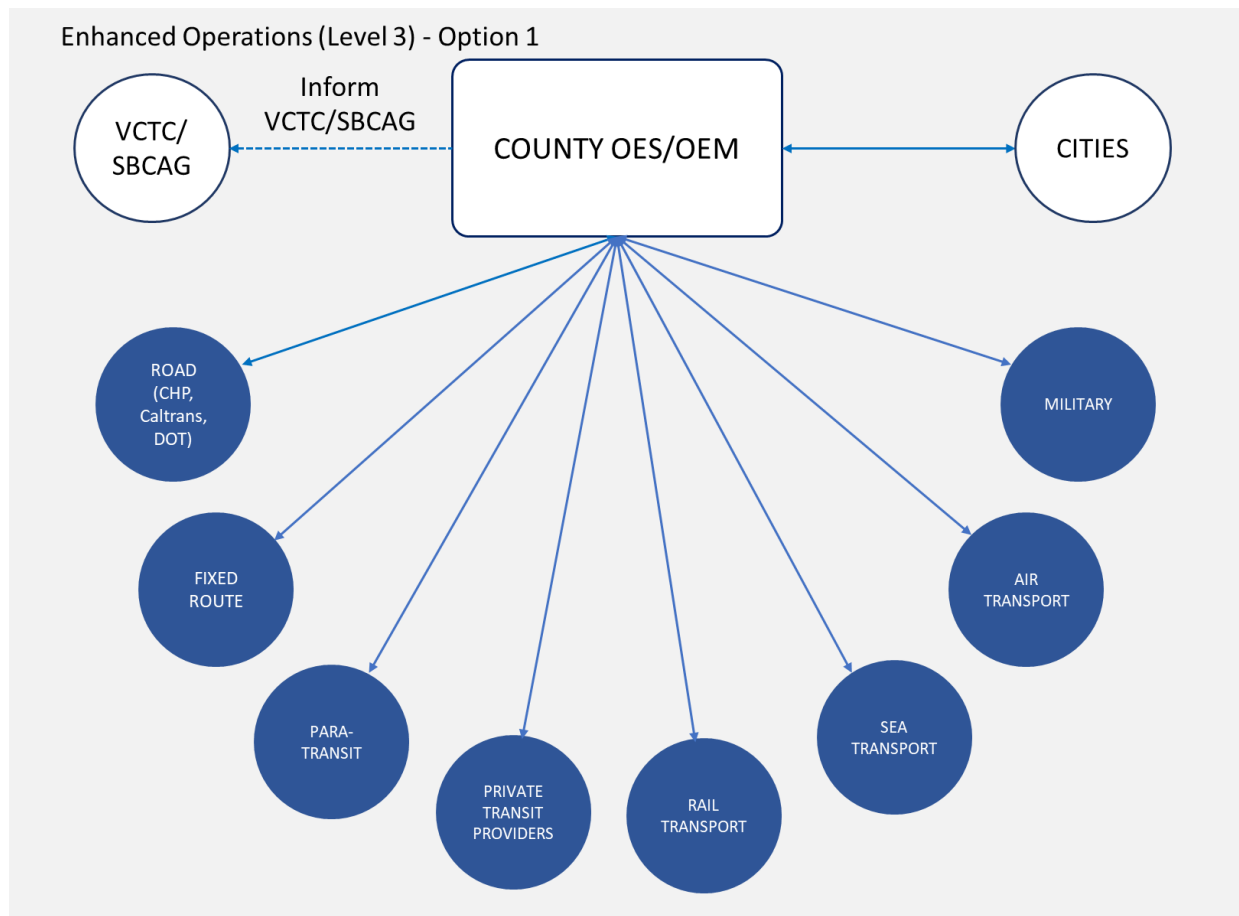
Enhanced Operations (Level 3) - Option 1

Inform VCTC/SBCAG

VCTC/ SBCAG

COUNTY OES/OEM

CITIES

ROAD (CHP, Caltrans, DOT)

MILITARY

FIXED ROUTE

AIR TRANSPORT

PARA-TRANSIT

SEA TRANSPORT

PRIVATE TRANSIT PROVIDERS

RAIL TRANSPORT